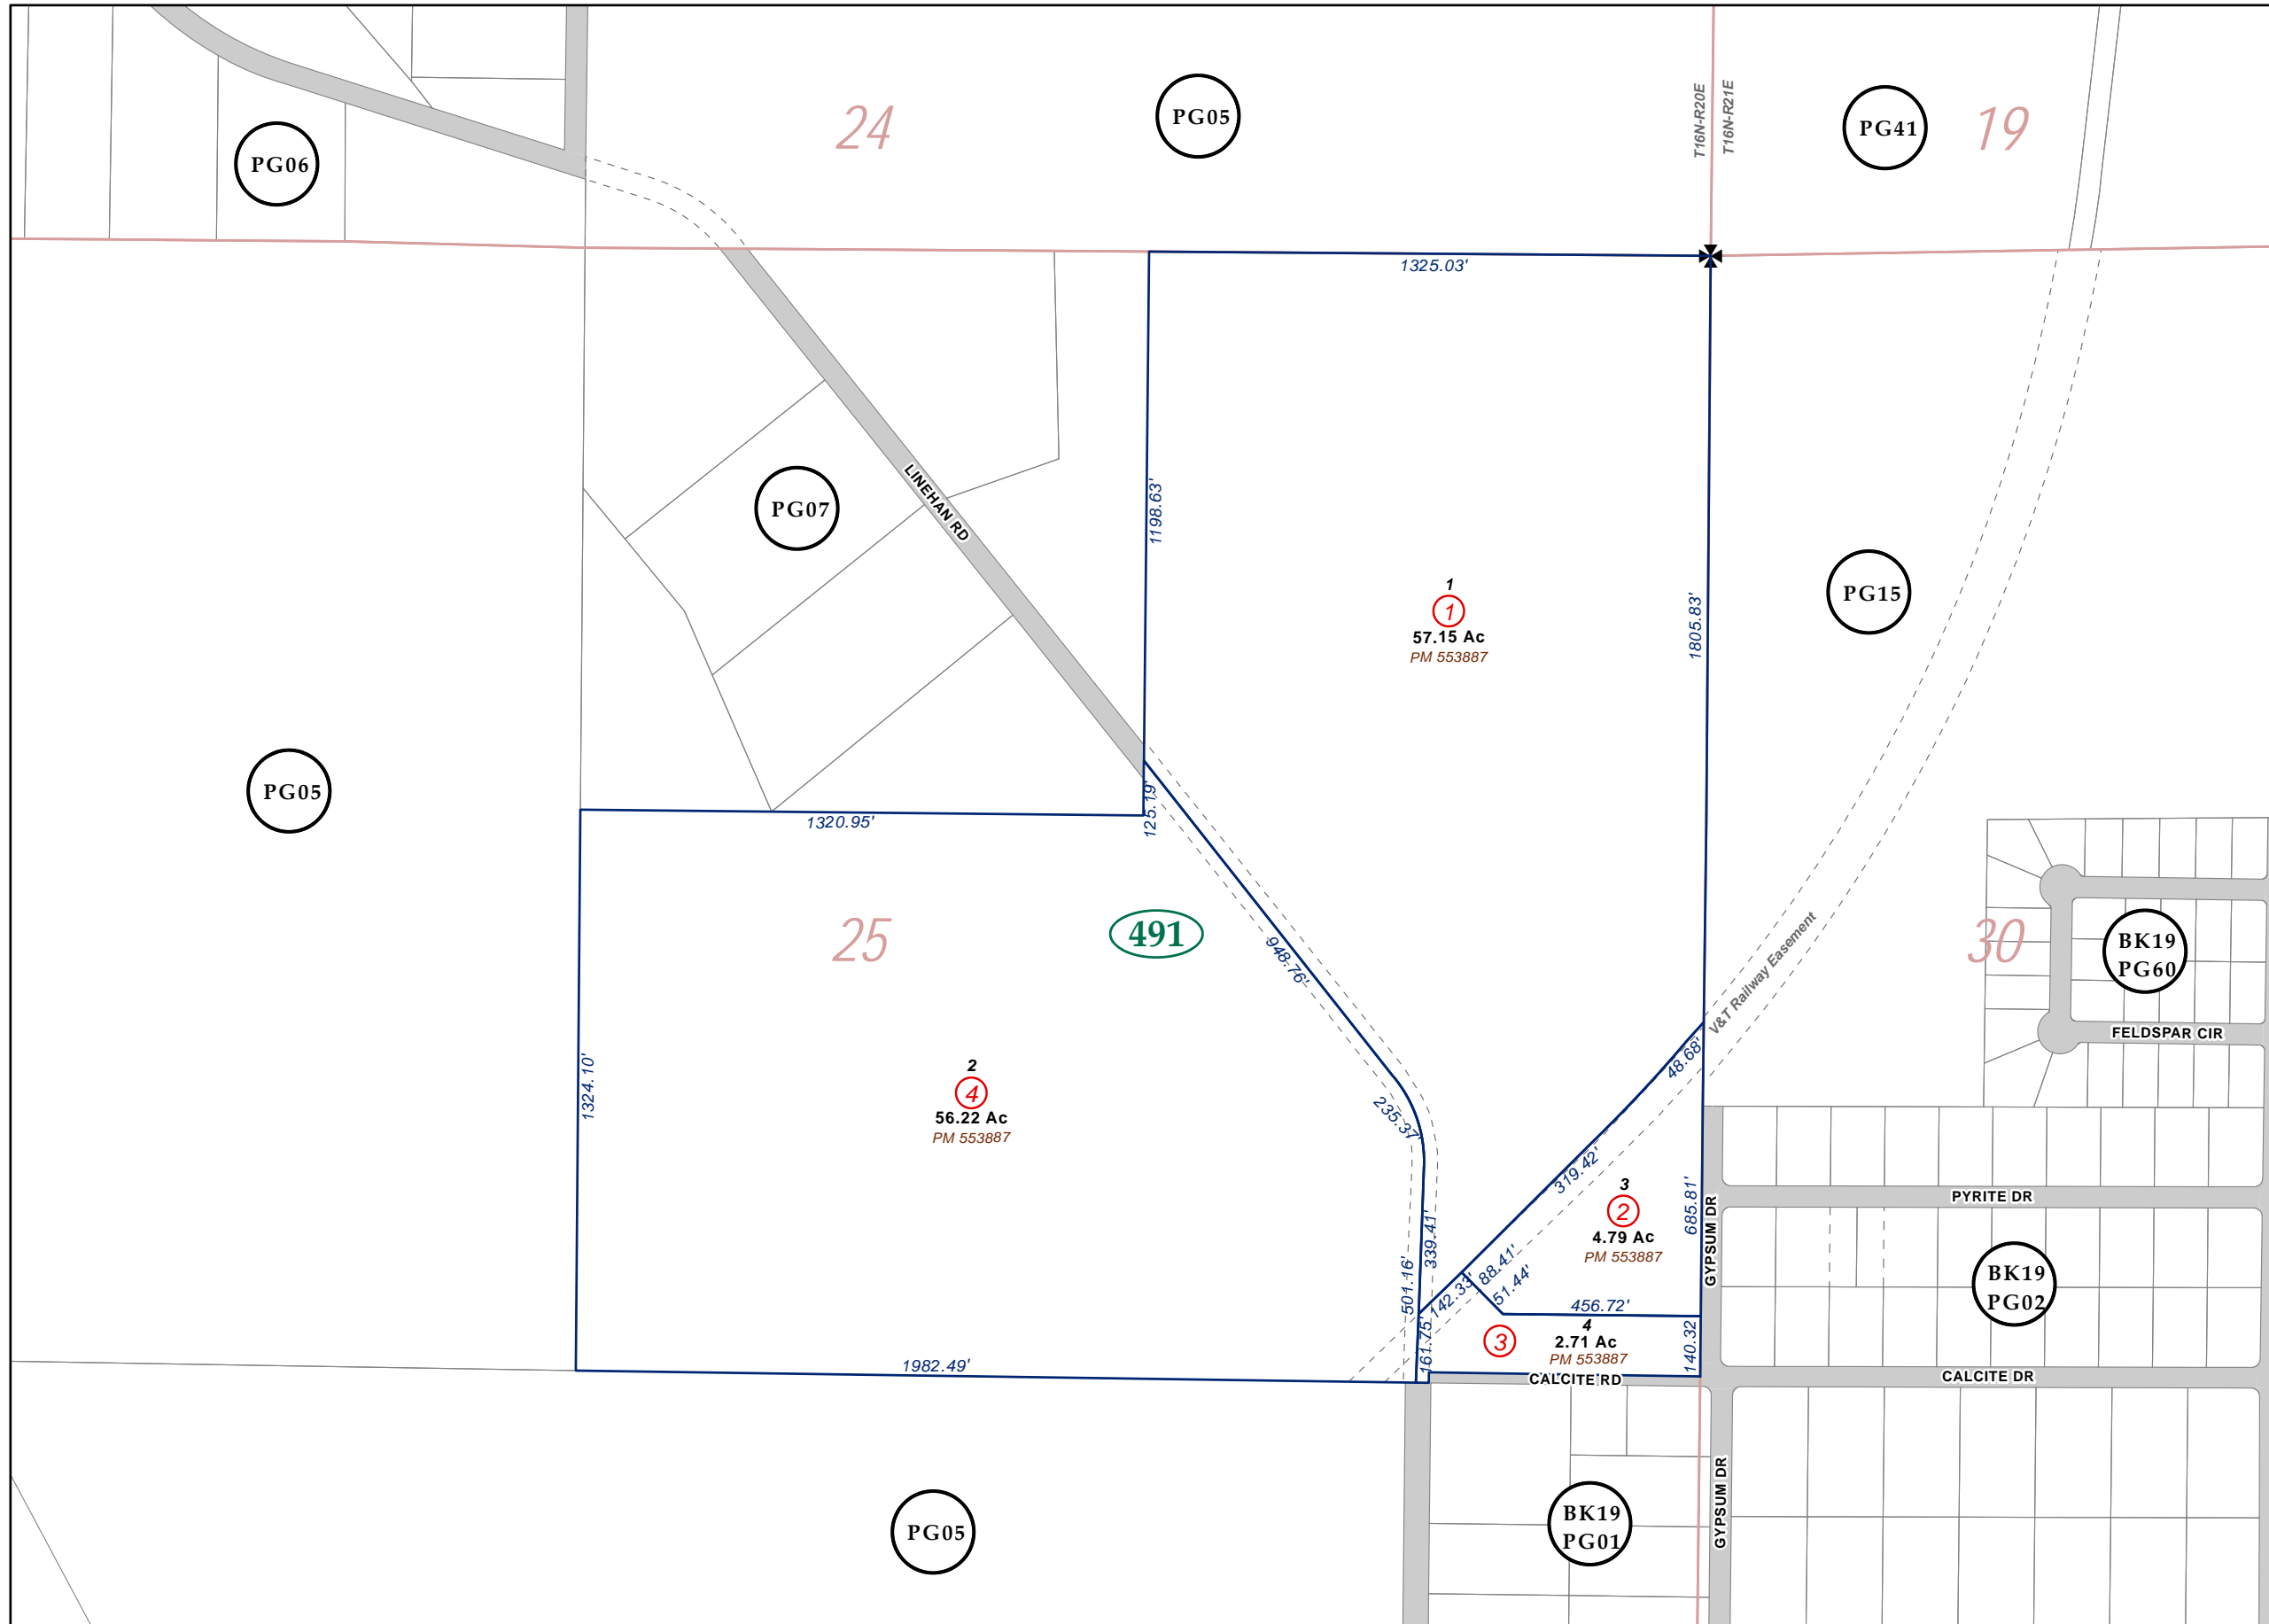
PG06

24

PG05

T16N-R20E

T16N-R21E

PG41

19

1325.03'

PG07

LINEHAN RD

1198.63'

1
1
57.15 Ac
PM 553887

1805.83'

PG15

PG05

1320.95'

125.19'

25

491

948.76'

V&T Railway Easement

30

BK19
PG60

FELDSPAR CIR

1324.10'

2
4
56.22 Ac
PM 553887

235.37'

48.68'

319.42'

3
2
4.79 Ac
PM 553887

PYRITE DR

685.81'

GYPSUM DR

339.41'

501.16'

88.41'

51.44'

142.33'

BK19
PG02

456.72'

161.75'

4
3
2.71 Ac
PM 553887

140.32'

1982.49'

CALCITE RD

CALCITE DR

PG05

BK19
PG01

GYPSUM DR